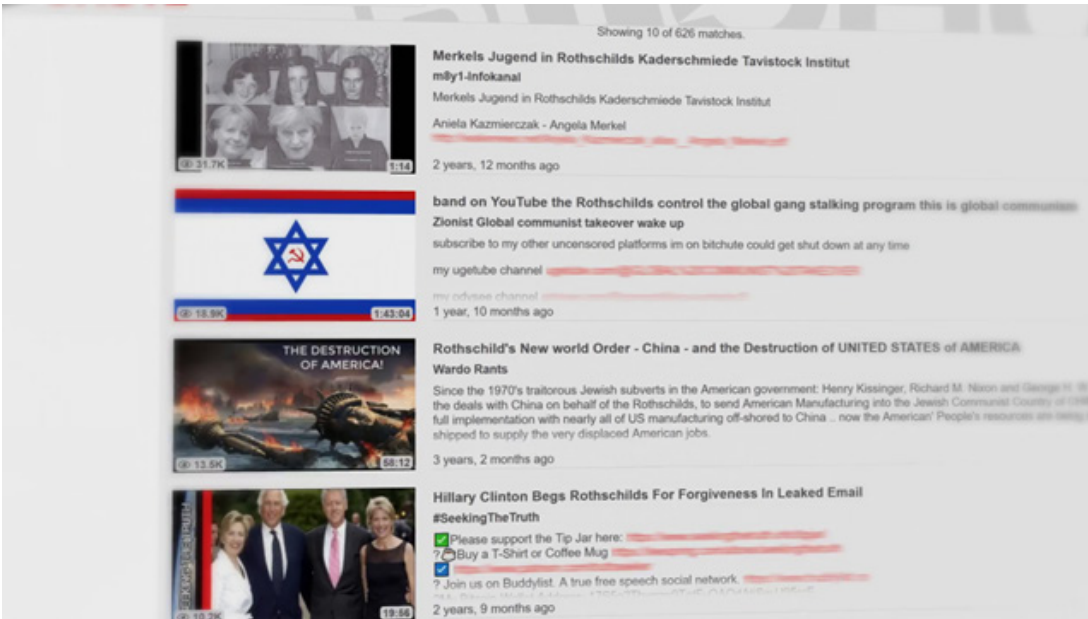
Showing 10 of 626 matches.

31.7K 1:14

Merkels Jugend in Rothschilds Kaderschmiede Tavistock Institut

m8y1-Infokanal

Merkels Jugend in Rothschilds Kaderschmiede Tavistock Institut

Aniela Kazmierczak - Angela Merkel

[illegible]

2 years, 12 months ago

18.9K 1:43:04

band on YouTube the Rothschilds control the global gang stalking program this is global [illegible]

Zionist Global communist takeover wake up

subscribe to my other uncensored platforms im on bitchute could get shut down at any time

my ugetube channel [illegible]

my odysee channel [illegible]

1 year, 10 months ago

THE DESTRUCTION OF AMERICA!

13.5K 58:12

Rothschild's New world Order - China - and the Destruction of UNITED STATES of AMERICA

Wardo Rants

Since the 1970's traitorous Jewish subverts in the American government: Henry Kissinger, Richard M. Nixon and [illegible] the deals with China on behalf of the Rothschilds, to send American Manufacturing into the Jewish Communist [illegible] full implementation with nearly all of US manufacturing off-shored to China .. now the American' People's resources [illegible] shipped to supply the very displaced American jobs.

3 years, 2 months ago

10.2K 19:56

Hillary Clinton Begs Rothschilds For Forgiveness In Leaked Email

#SeekingTheTruth

Please support the Tip Jar here: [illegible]

? Buy a T-Shirt or Coffee Mug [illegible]

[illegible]

? Join us on Buddylist. A true free speech social network. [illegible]

2 years, 9 months ago